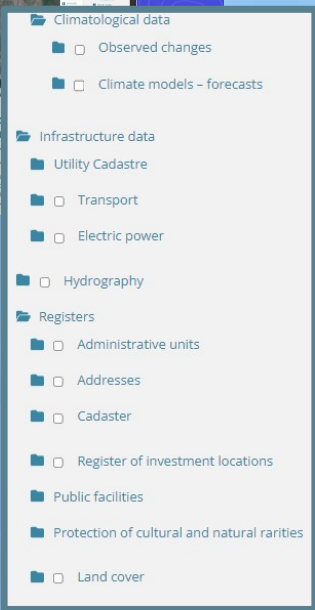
Climatological data

Observed changes

Climate models – forecasts

Infrastructure data

Utility Cadastre

Transport

Electric power

Hydrography

Registers

Administrative units

Addresses

Cadaster

Register of investment locations

Public facilities

Protection of cultural and natural rarities

Land cover